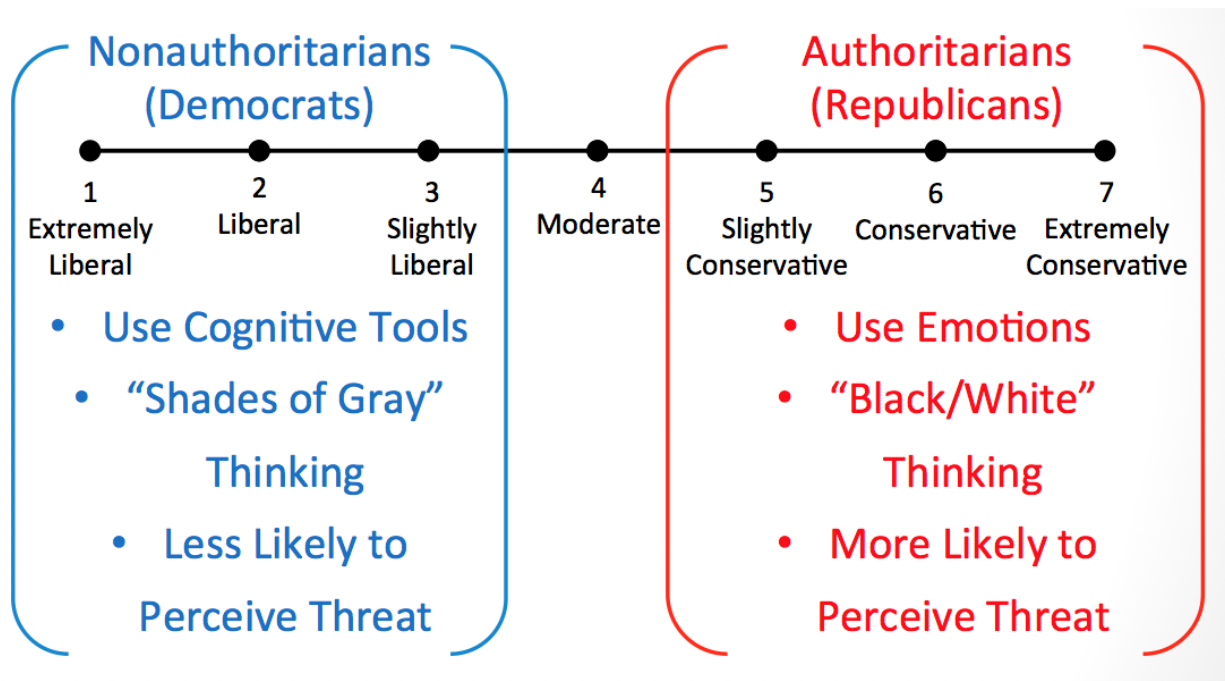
Nonauthoritarians (Democrats)

Authoritarians (Republicans)

1 Extremely Liberal

2 Liberal

3 Slightly Liberal

4 Moderate

5 Slightly Conservative

6 Conservative

7 Extremely Conservative

• Use Cognitive Tools
• "Shades of Gray" Thinking
• Less Likely to Perceive Threat

• Use Emotions
• "Black/White" Thinking
• More Likely to Perceive Threat